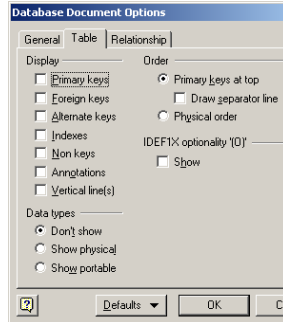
Database Document Options

General | Table | Relationship

Display
Primary keys
Foreign keys
Alternate keys
Indexes
Non keys
Annotations
Vertical line(s)

Order
Primary keys at top
Draw separator line
Physical order

IDEF1X optionality '(O)'
Show

Data types
Don't show
Show physical
Show portable

Defaults
OK
C